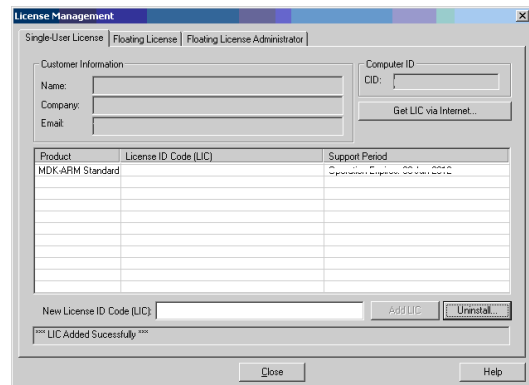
License Management

Single-User License | Floating License | Floating License Administrator

Customer Information

Name:

Company:

Email:

Computer ID

CID:

Get LIC via Internet...

| Product | License ID Code (LIC) | Support Period |
|---|---|---|
| MDK-ARM Standard | | Operation Expires: 30 Jun 2012 |

New License ID Code (LIC):

Add LIC

Uninstall...

*** LIC Added Sucessfully ***

Close

Help